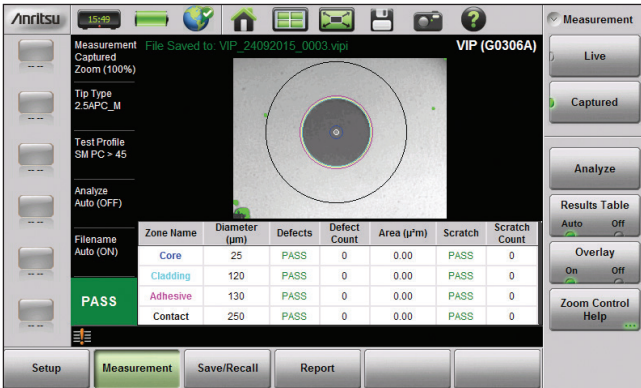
/Anritsu 15:49

Measurement

Measurement Captured Zoom (100%)

File Saved to: VIP_24092015_0003.vipi

VIP (G0306A)

Live

Captured

Tip Type 2.5APC_M

Test Profile SM PC > 45

Analyze

Analyze Auto (OFF)

Results Table
Auto Off

Filename Auto (ON)

Overlay
On Off

PASS

Zoom Control Help

| Zone Name | Diameter (µm) | Defects | Defect Count | Area (µ²m) | Scratch | Scratch Count |
|---|---|---|---|---|---|---|
| Core | 25 | PASS | 0 | 0.00 | PASS | 0 |
| Cladding | 120 | PASS | 0 | 0.00 | PASS | 0 |
| Adhesive | 130 | PASS | 0 | 0.00 | PASS | 0 |
| Contact | 250 | PASS | 0 | 0.00 | PASS | 0 |

-- --
-- --
-- --
-- --
-- --
-- --

Setup | Measurement | Save/Recall | Report